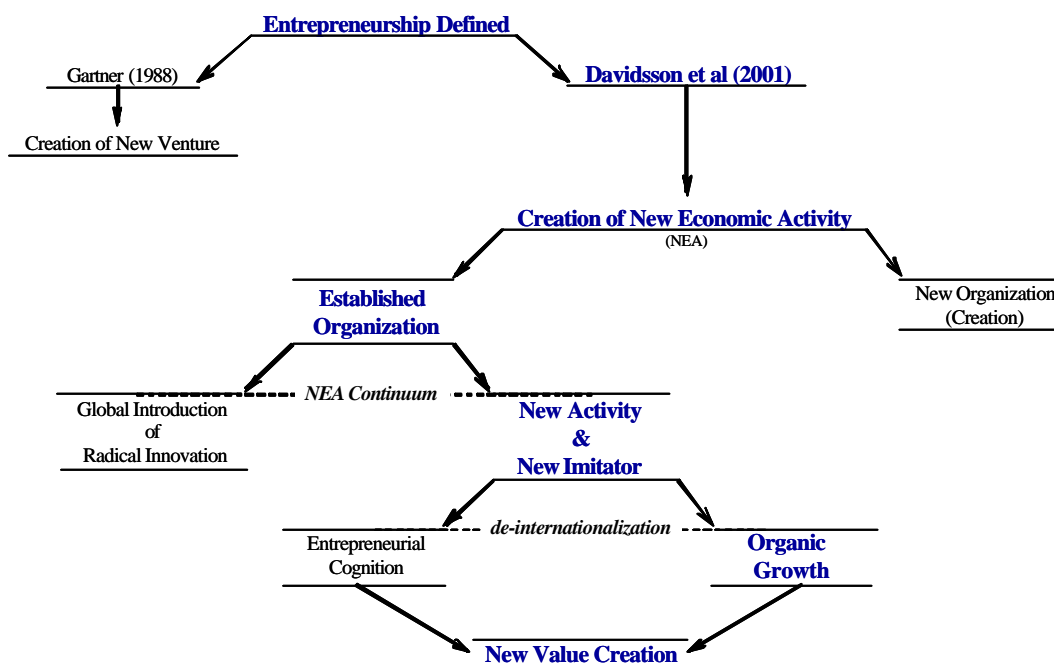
Entrepreneurship Defined

Gartner (1988)

Davidsson et al (2001)

Creation of New Venture

Creation of New Economic Activity
(NEA)

Established Organization

New Organization (Creation)

NEA Continuum

Global Introduction of Radical Innovation

New Activity & New Imitator

de-internationalization

Entrepreneurial Cognition

Organic Growth

New Value Creation